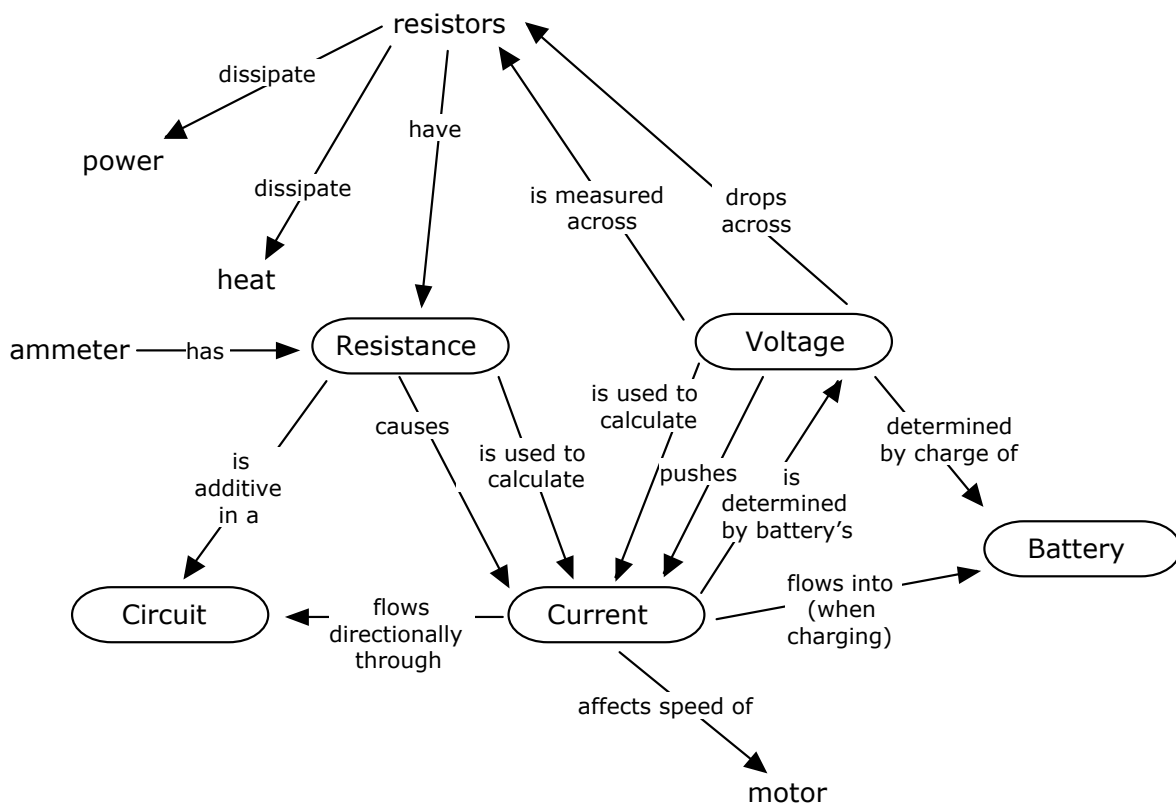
resistors

dissipate

power

dissipate

heat

have

is measured across

drops across

ammeter

has

Resistance

Voltage

is used to calculate

causes

is used to calculate

is additive in a

pushes

is determined by battery's

determined by charge of

Battery

Circuit

flows directionally through

Current

flows into (when charging)

affects speed of

motor